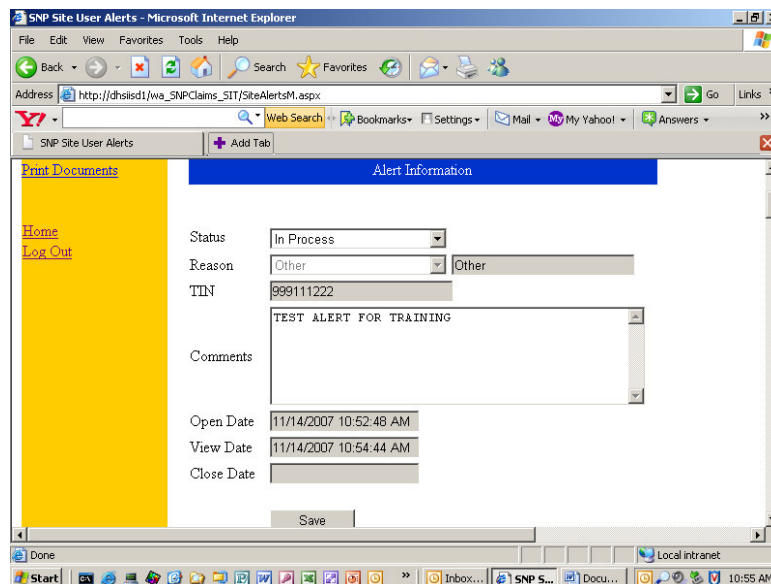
SNP Site User Alerts - Microsoft Internet Explorer

File Edit View Favorites Tools Help

Back Search Favorites

Address http://dhsiisd1/wa_SNPClaims_SIT/SiteAlertsM.aspx Go Links

Web Search Bookmarks Settings Mail My Yahoo! Answers

SNP Site User Alerts Add Tab

Print Documents

Home
Log Out

Alert Information

Status In Process

Reason Other Other

TIN 999111222

Comments TEST ALERT FOR TRAINING

Open Date 11/14/2007 10:52:48 AM

View Date 11/14/2007 10:54:44 AM

Close Date

Save

Done Local intranet

Start Inbox... SNP S... Docu... 10:55 AM